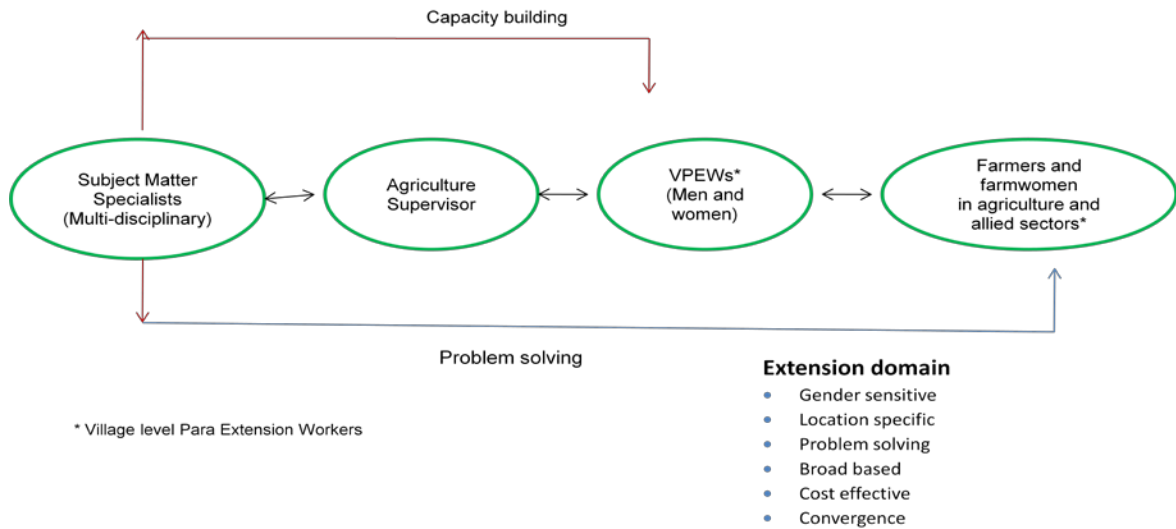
Capacity building

Subject Matter Specialists (Multi-disciplinary)

Agriculture Supervisor

VPEWs* (Men and women)

Farmers and farmwomen in agriculture and allied sectors*

Problem solving

* Village level Para Extension Workers

Extension domain
- Gender sensitive
- Location specific
- Problem solving
- Broad based
- Cost effective
- Convergence